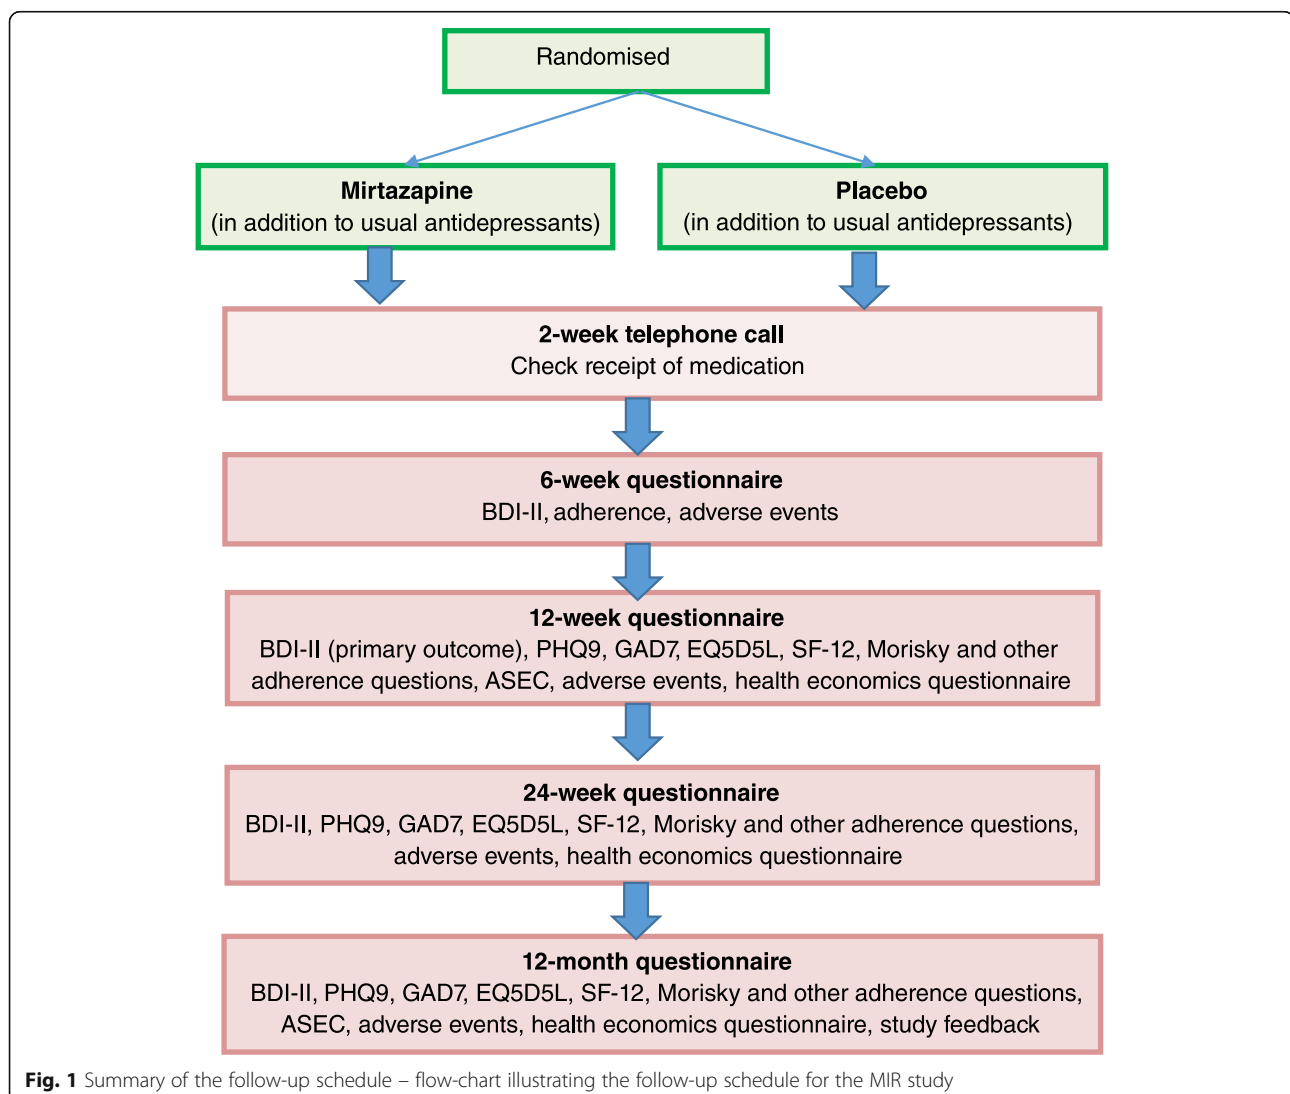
Randomised

Mirtazapine
(in addition to usual antidepressants)

Placebo
(in addition to usual antidepressants)

2-week telephone call
Check receipt of medication

6-week questionnaire
BDI-II, adherence, adverse events

12-week questionnaire
BDI-II (primary outcome), PHQ9, GAD7, EQ5D5L, SF-12, Morisky and other adherence questions, ASEC, adverse events, health economics questionnaire

24-week questionnaire
BDI-II, PHQ9, GAD7, EQ5D5L, SF-12, Morisky and other adherence questions, adverse events, health economics questionnaire

12-month questionnaire
BDI-II, PHQ9, GAD7, EQ5D5L, SF-12, Morisky and other adherence questions, ASEC, adverse events, health economics questionnaire, study feedback

Fig. 1 Summary of the follow-up schedule – flow-chart illustrating the follow-up schedule for the MIR study